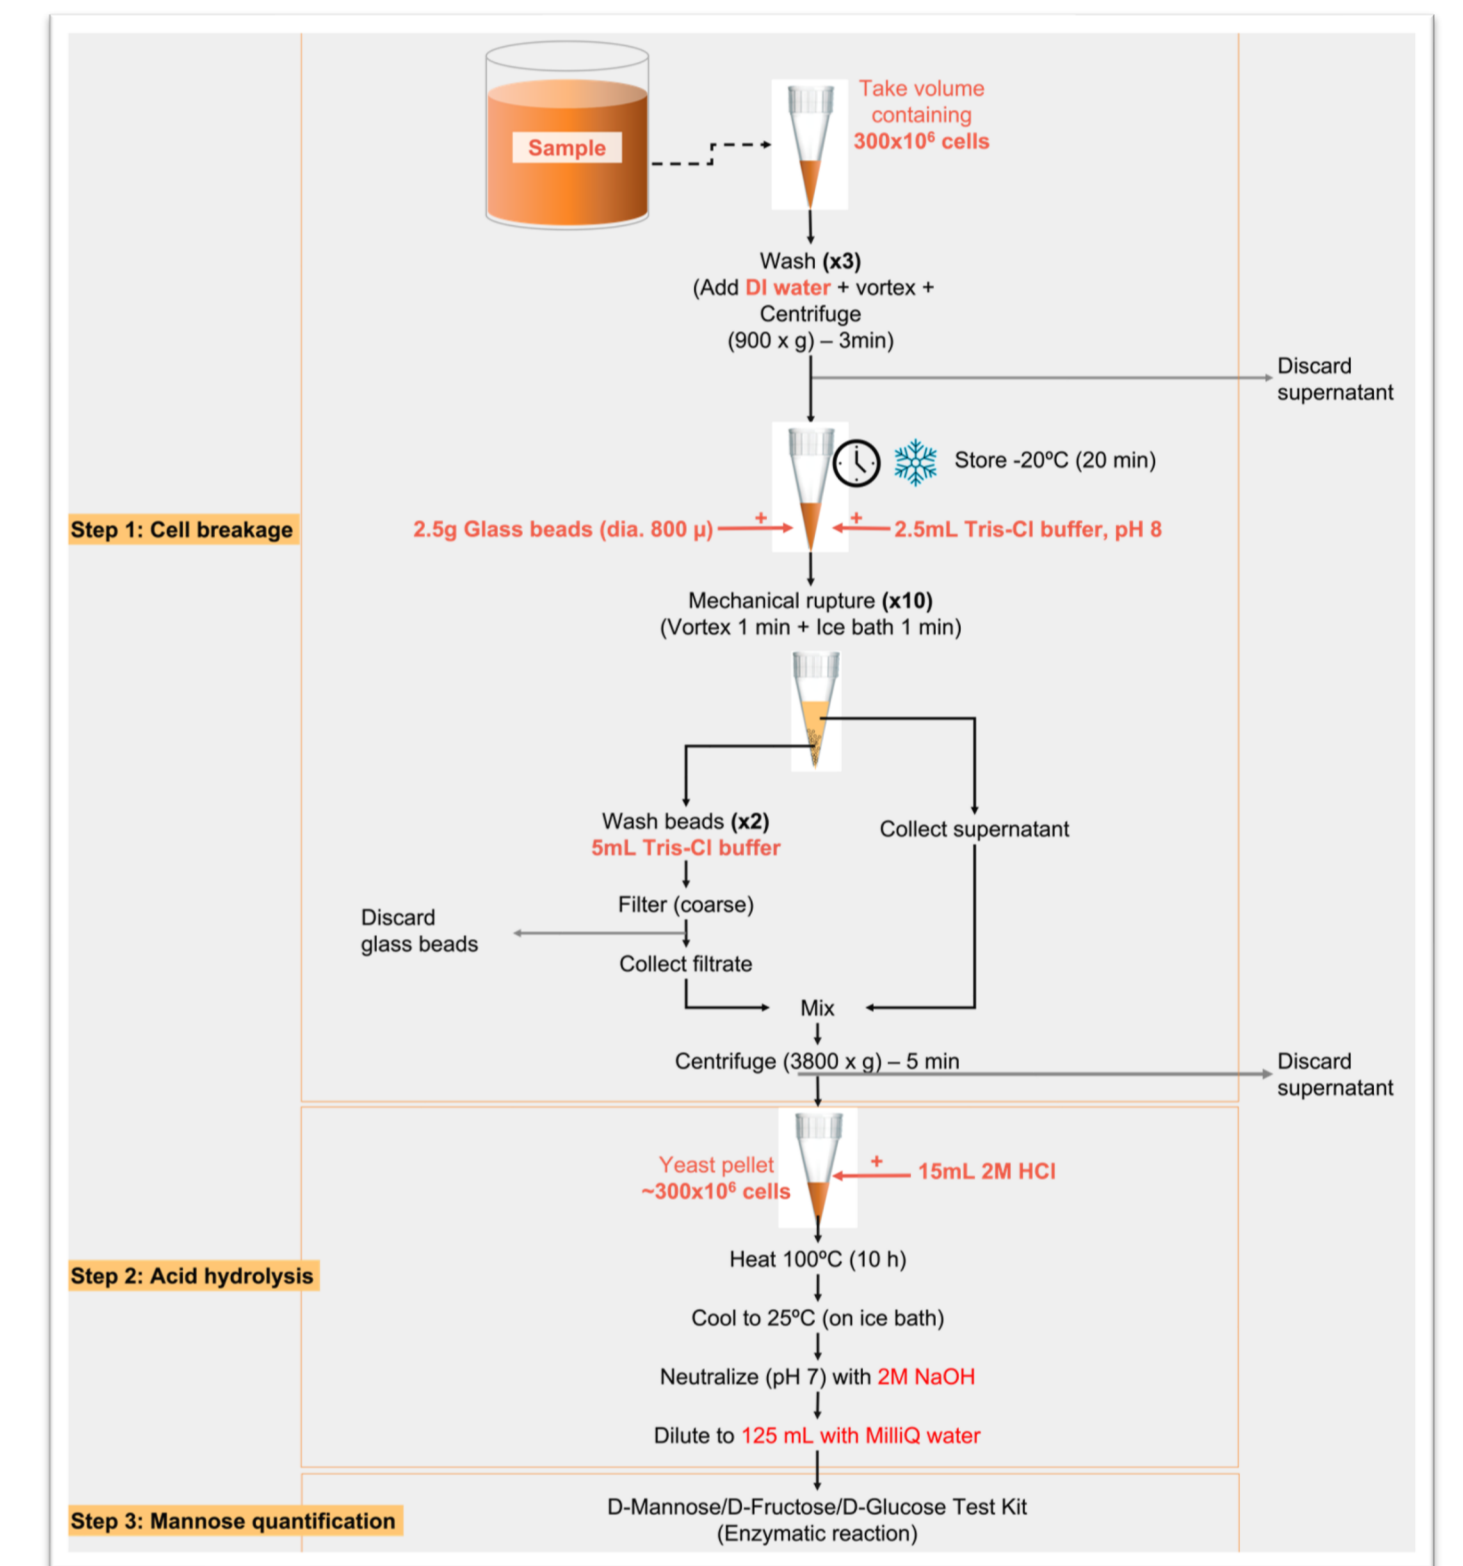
Sample

Take volume containing $300x10^6$ cells

Wash (x3)
(Add DI water + vortex + Centrifuge
(900 x g) – 3min)

Discard supernatant

Store -20ºC (20 min)

Step 1: Cell breakage

2.5g Glass beads (dia. 800 μ)

+

+

2.5mL Tris-Cl buffer, pH 8

Mechanical rupture (x10)
(Vortex 1 min + Ice bath 1 min)

Wash beads (x2)
5mL Tris-Cl buffer

Collect supernatant

Filter (coarse)

Discard glass beads

Collect filtrate

Mix

Centrifuge (3800 x g) – 5 min

Discard supernatant

Yeast pellet
$\sim300x10^6$ cells

+

15mL 2M HCl

Heat 100ºC (10 h)

Step 2: Acid hydrolysis

Cool to 25ºC (on ice bath)

Neutralize (pH 7) with 2M NaOH

Dilute to 125 mL with MilliQ water

Step 3: Mannose quantification

D-Mannose/D-Fructose/D-Glucose Test Kit
(Enzymatic reaction)